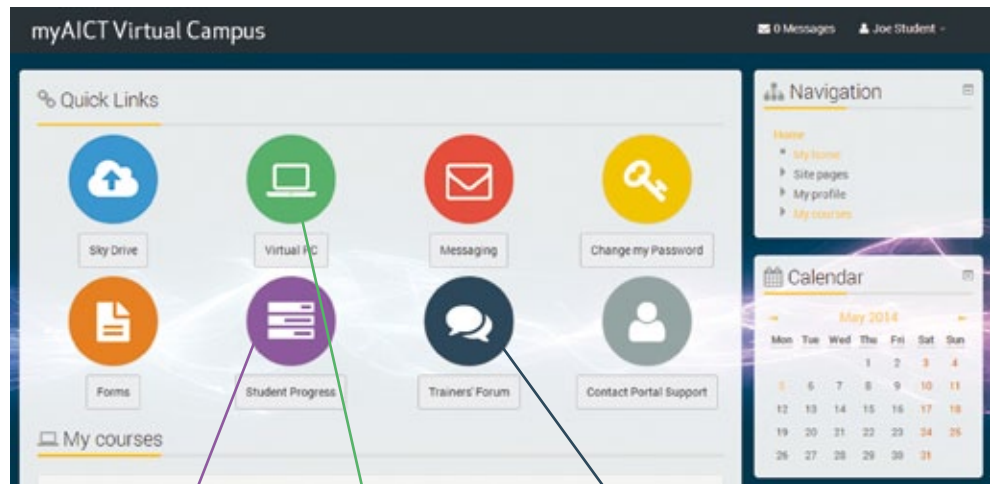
myAICT Virtual Campus

0 Messages

Joe Student

Quick Links

Sky Drive

Virtual PC

Messaging

Change my Password

Forms

Student Progress

Trainers' Forum

Contact Portal Support

My courses

Navigation

Home

My home

Site pages

My profile

My courses

Calendar

May 2014

| Mon | Tue | Wed | Thu | Fri | Sat | Sun |
|---|---|---|---|---|---|---|
| | | | 1 | 2 | 3 | 4 |
| 5 | 6 | 7 | 8 | 9 | 10 | 11 |
| 12 | 13 | 14 | 15 | 16 | 17 | 18 |
| 19 | 20 | 21 | 22 | 23 | 24 | 25 |
| 26 | 27 | 28 | 29 | 30 | 31 | |